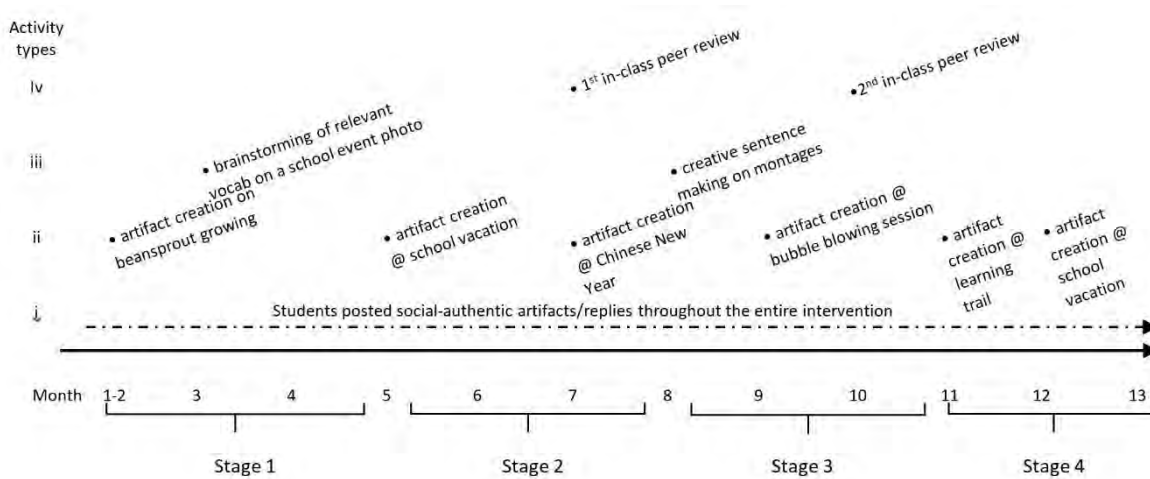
Activity types

Iv

iii

ii

i

• 1st in-class peer review

• 2nd in-class peer review

• brainstorming of relevant vocab on a school event photo

• creative sentence making on montages

• artifact creation on beansprout growing

• artifact creation @ school vacation

• artifact creation @ Chinese New Year

• artifact creation @ bubble blowing session

• artifact creation @ learning trail

• artifact creation @ school vacation

Students posted social-authentic artifacts/replies throughout the entire intervention

Month 1-2 3 4 5 6 7 8 9 10 11 12 13

Stage 1

Stage 2

Stage 3

Stage 4